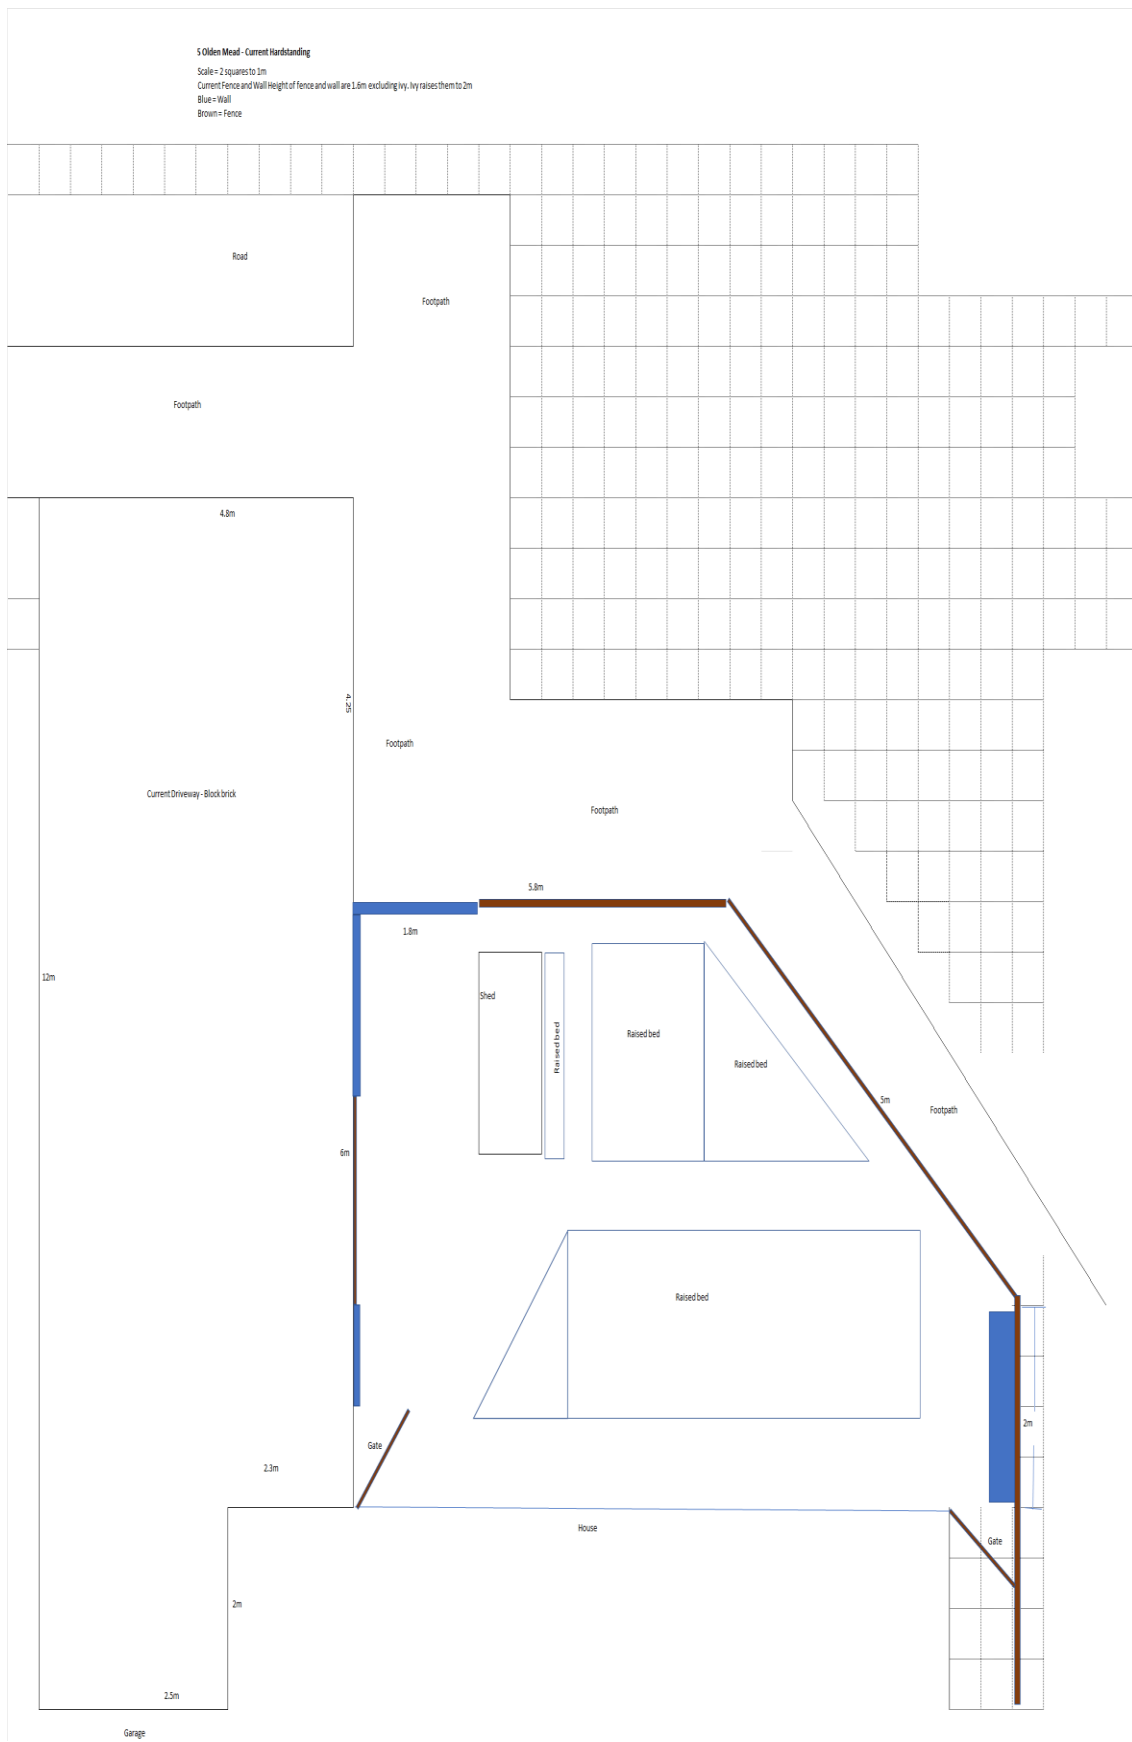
5 Olden Mead - Current Hardstanding

Scale = 2 squares to 1m
Current Fence and Wall Height of fence and wall are 1.6m excluding ivy. Ivy raises them to 2m
Blue = Wall
Brown = Fence

Road

Footpath

Footpath

4.8m

4.25

Footpath

Current Driveway - Block brick

Footpath

5.8m

1.8m

12m

Shed

Raised bed

Raised bed

Raised bed

5m

Footpath

6m

Raised bed

2m

Gate

2.3m

House

Gate

2m

2.5m

Garage